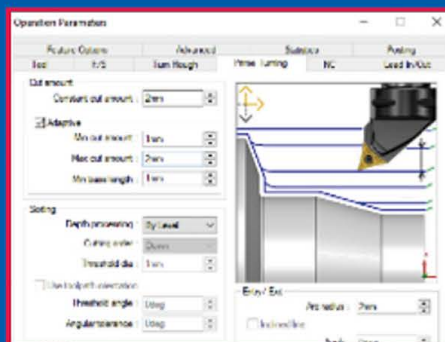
Operation Parameter

Feature Options
Advanced
Statistics
Posting
Tool
F/S
Turn Rough
Finish Turning
NC
Lead In/Out

Cut amount
Constant cut amount : 2mm
Adaptive
Min cut amount : 1mm
Max cut amount : 2mm
Min base length : 1mm

Sorting
Depth processing : By Level
Cutting order : Down
Threshold dis : 1mm
Use toolpath orientation
Threshold angle : 0deg
Angular tolerance : 0deg

Entry / Exit
Arc radius : 2mm
Inclined line
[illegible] : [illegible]